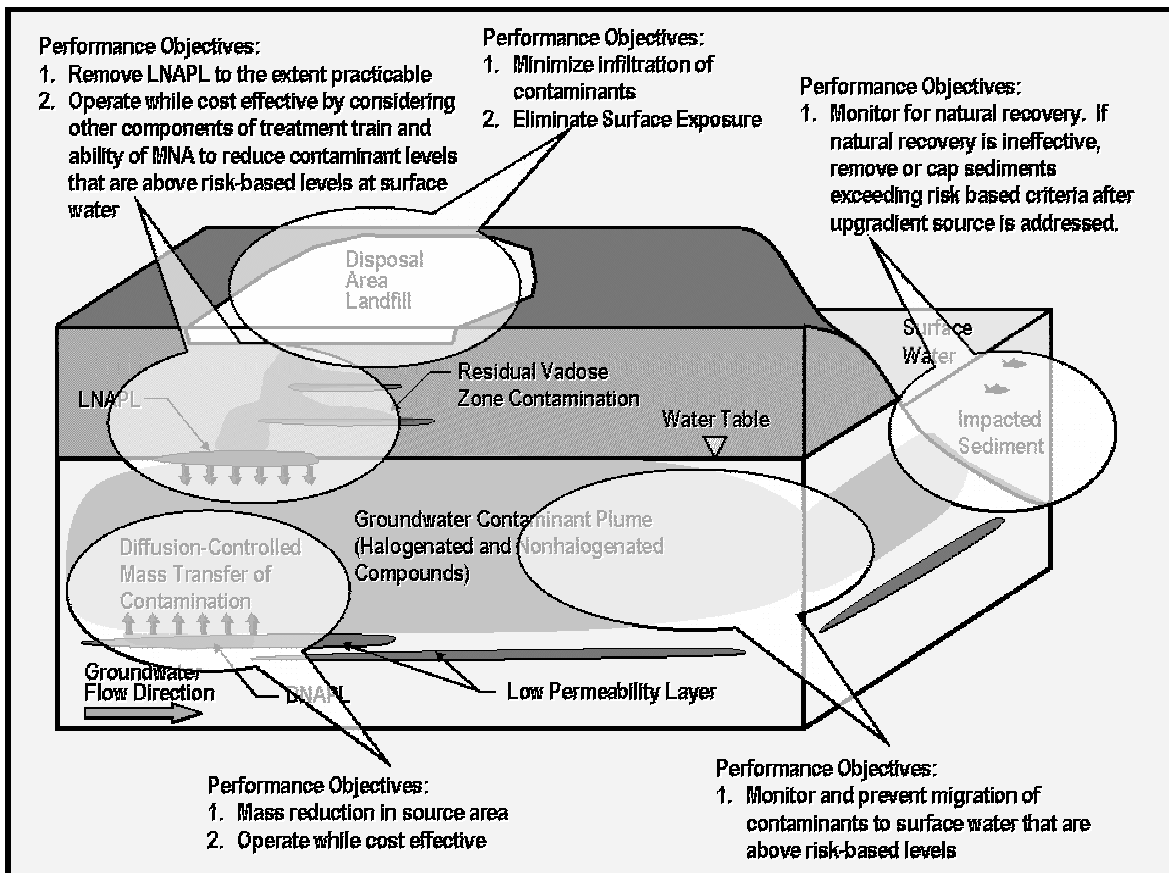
Performance Objectives:
1. Remove LNAPL to the extent practicable
2. Operate while cost effective by considering other components of treatment train and ability of MNA to reduce contaminant levels that are above risk-based levels at surface water

Performance Objectives:
1. Minimize infiltration of contaminants
2. Eliminate Surface Exposure

Performance Objectives:
1. Monitor for natural recovery. If natural recovery is ineffective, remove or cap sediments exceeding risk based criteria after upgradient source is addressed.

Disposal Area Landfill

Surface Water

LNAPL

Residual Vadose Zone Contamination

Water Table

Impacted Sediment

Groundwater Contaminant Plume (Halogenated and Nonhalogenated Compounds)

Diffusion-Controlled Mass Transfer of Contamination

Groundwater Flow Direction

DNAPL

Low Permeability Layer

Performance Objectives:
1. Mass reduction in source area
2. Operate while cost effective

Performance Objectives:
1. Monitor and prevent migration of contaminants to surface water that are above risk-based levels